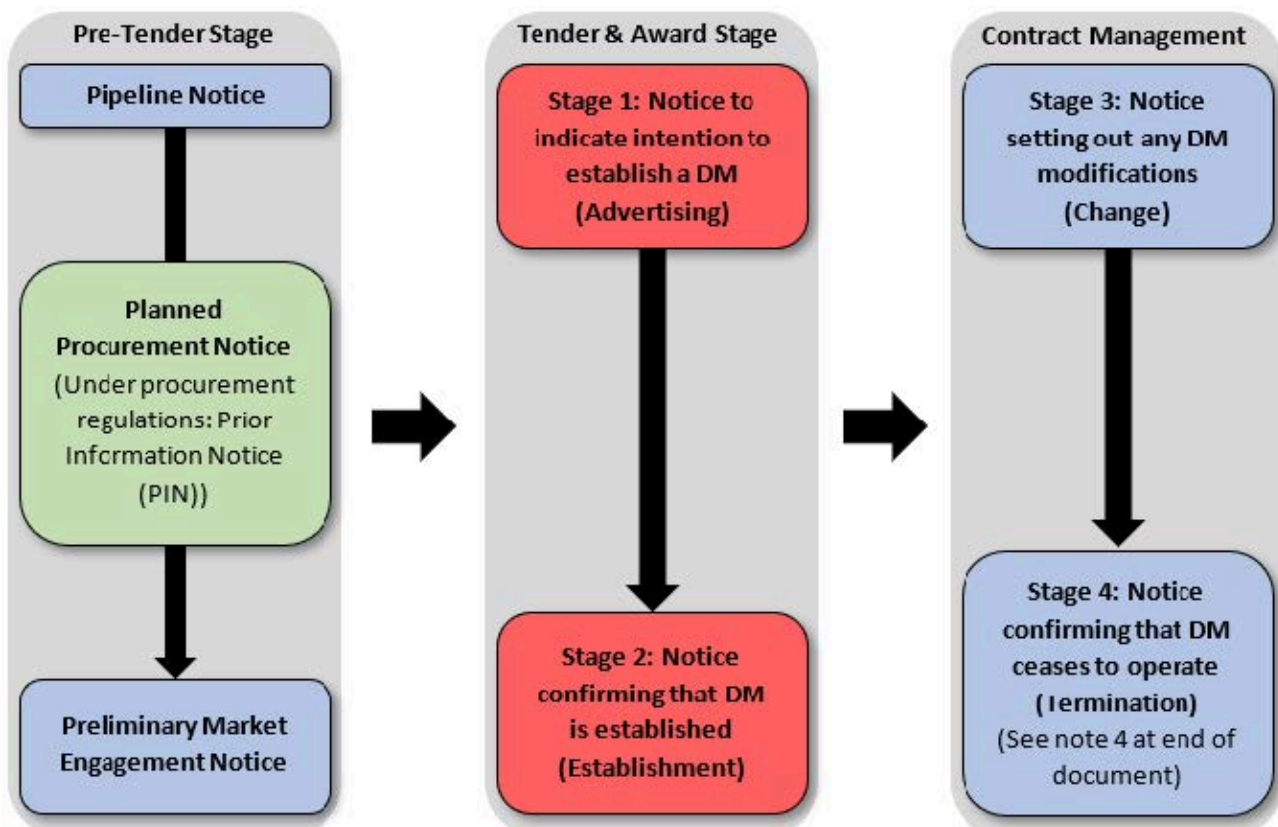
Pre-Tender Stage

Pipeline Notice

Planned Procurement Notice (Under procurement regulations: Prior Infcrmation Notice (PIN))

Preliminary Market Engagement Notice

Tender & Award Stage

Stage 1: Notice to indicate intention to establish a DM (Advertising)

Stage 2: Notice confirming that DM is established (Establishment)

Contract Management

Stage 3: Notice setting out any DM modifications (Change)

Stage 4: Notice confirming that DM ceases to operate (Termination)
(See note 4 at end of document)